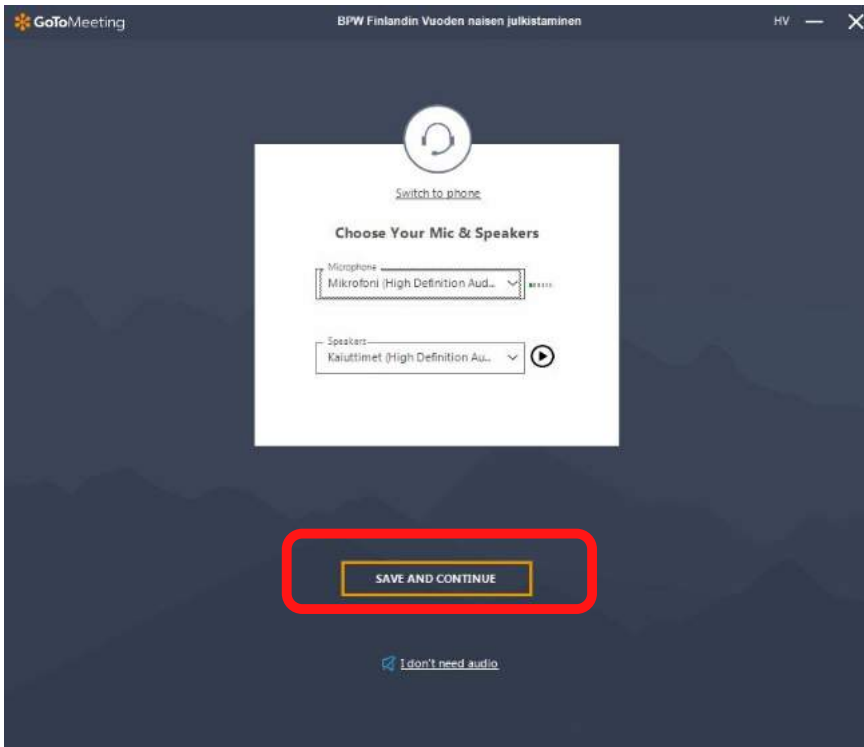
GoToMeeting
BPW Finlandin Vuoden naisen julkistaminen
HV

Switch to phone

Choose Your Mic & Speakers

Microphone
Mikrofoni (High Definition Aud...

Speakers
Kaiuttimet (High Definition Au...

SAVE AND CONTINUE

I don't need audio